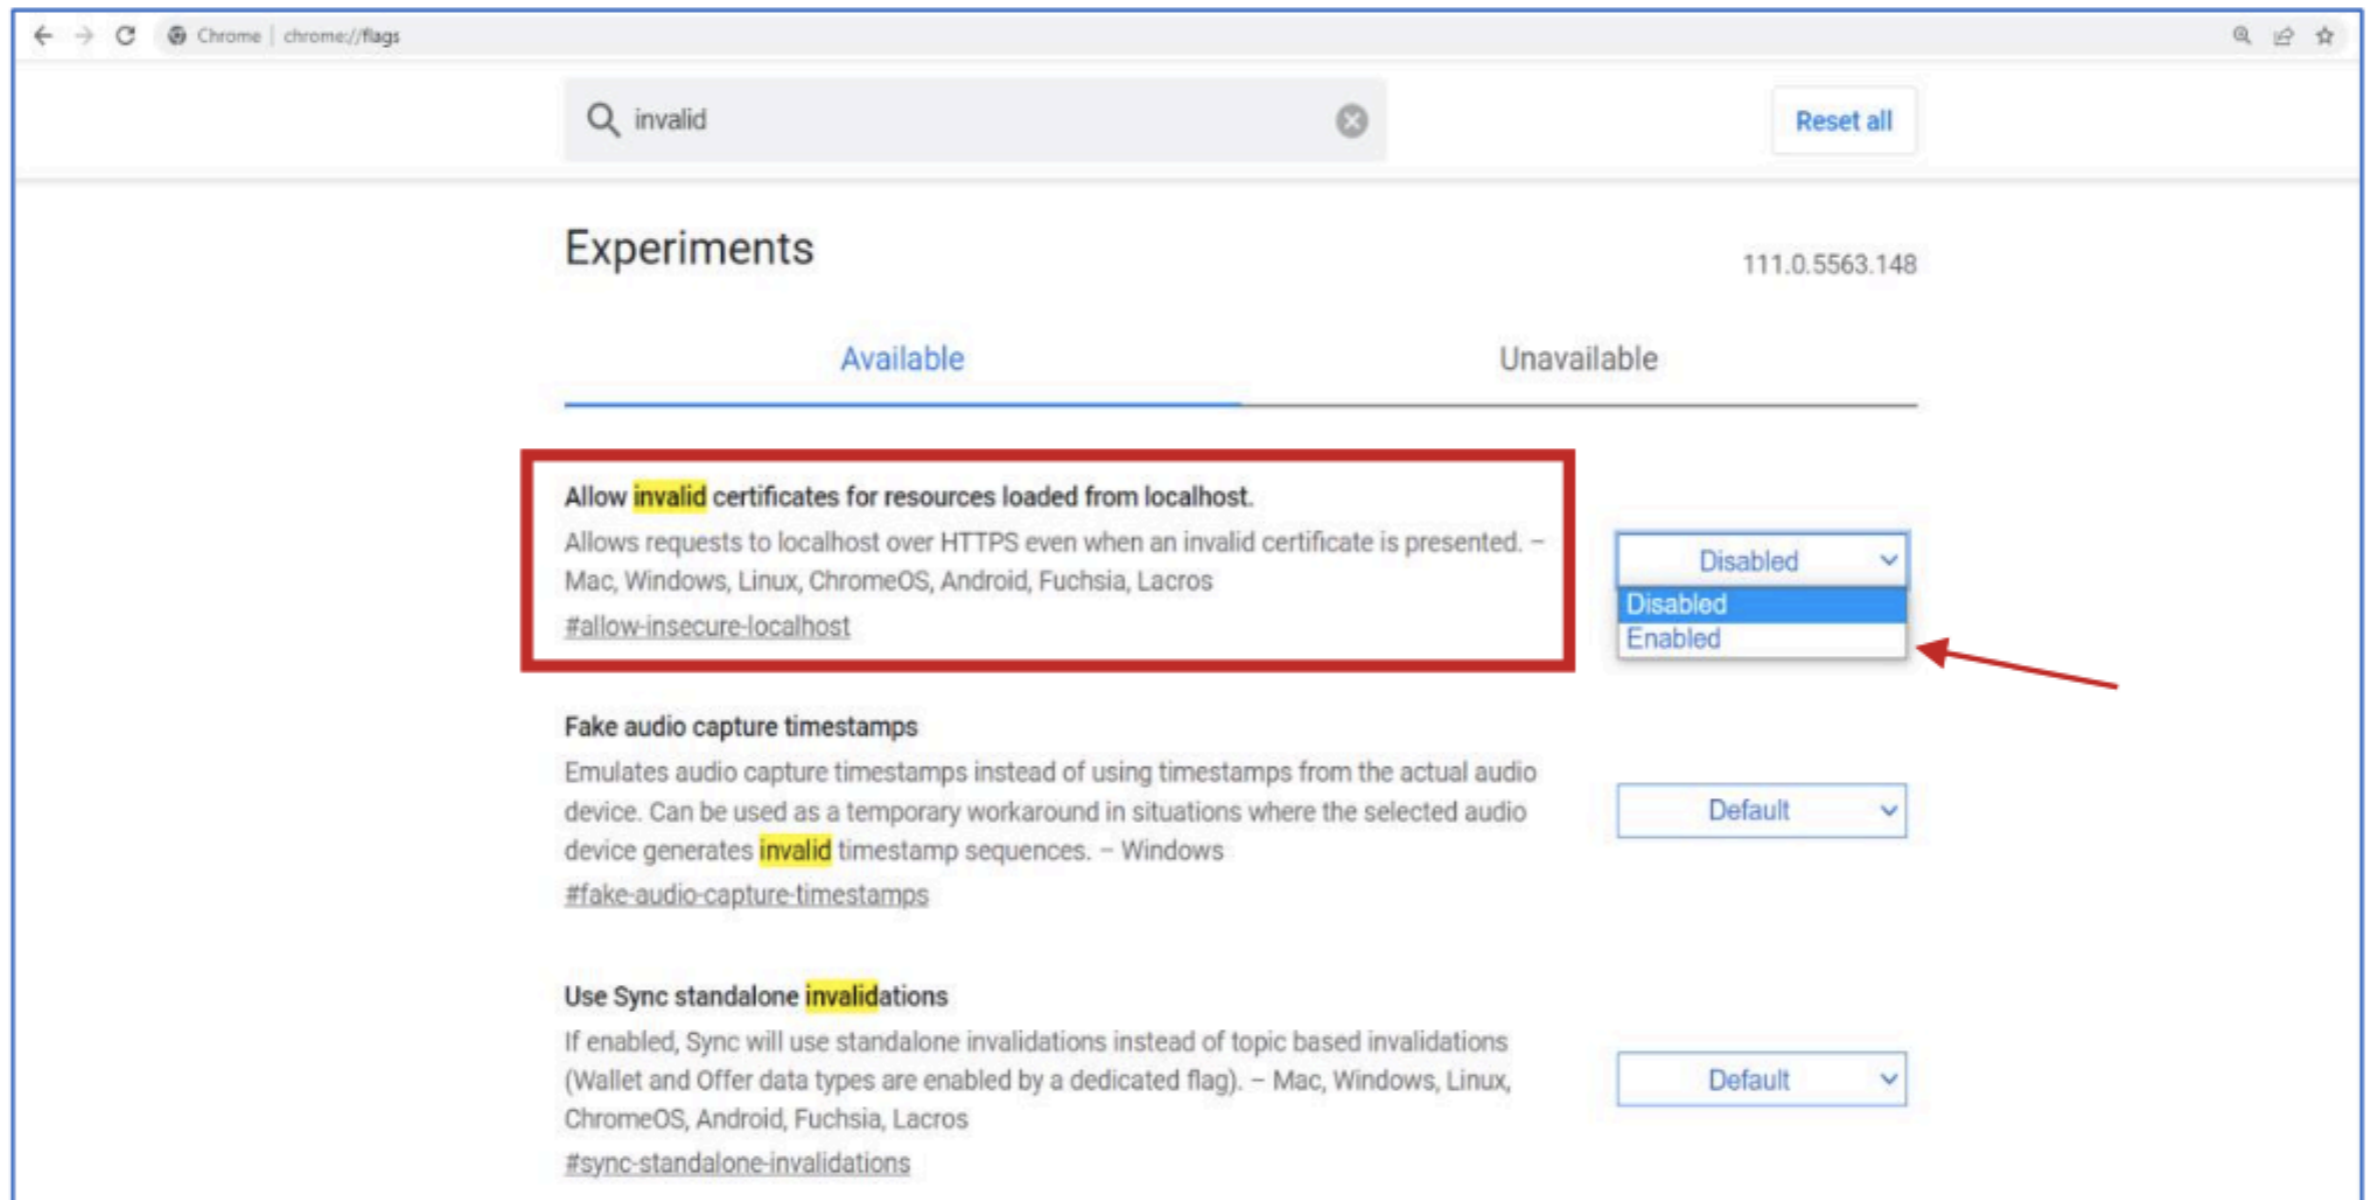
Chrome | chrome://flags

invalid

Reset all

Experiments

111.0.5563.148

Available

Unavailable

Allow invalid certificates for resources loaded from localhost.

Allows requests to localhost over HTTPS even when an invalid certificate is presented. – Mac, Windows, Linux, ChromeOS, Android, Fuchsia, Lacros

#allow-insecure-localhost

Disabled

Disabled

Enabled

Fake audio capture timestamps

Emulates audio capture timestamps instead of using timestamps from the actual audio device. Can be used as a temporary workaround in situations where the selected audio device generates invalid timestamp sequences. – Windows

#fake-audio-capture-timestamps

Default

Use Sync standalone invalidations

If enabled, Sync will use standalone invalidations instead of topic based invalidations (Wallet and Offer data types are enabled by a dedicated flag). – Mac, Windows, Linux, ChromeOS, Android, Fuchsia, Lacros

#sync-standalone-invalidations

Default